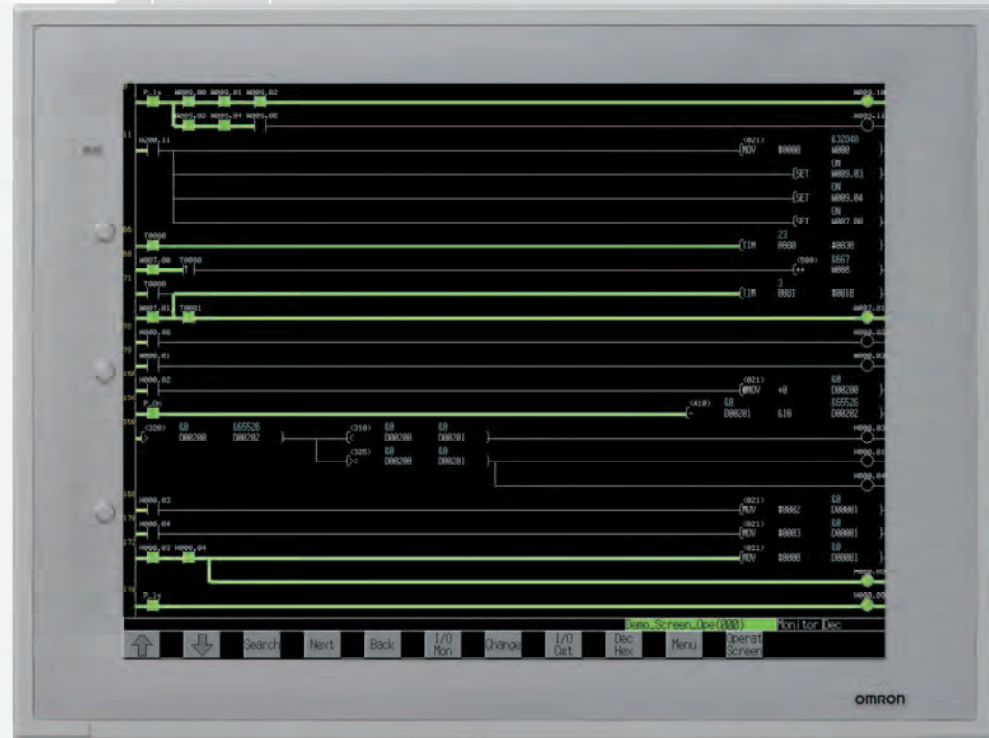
P_1s W000.00 W000.01 W000.02 W000.10
W000.03 W000.04 W000.05 W000.11
A200.11 MOV #0000 &32040 W000
SET ON W009.01
SET ON W009.04
SET ON W007.00
T0000 TIM 23 0000 #0030
W007.00 T0000 ++ &567 W000
T0000 TIM 3 0001 #0010
W007.01 T0001 W007.01
W000.00
W000.01
H000.02 @MOV +0 &0 D00200
P_On &0 D00201 &10 &65526 D00202
&0 D00200 &65526 D00202 &0 D00200 &0 D00201 H000.03
&0 D00200 &0 D00201 H000.04
H000.03 MOV #0002 &0 D00001
H000.04 MOV #0003 &0 D00001
H000.03 H000.04 MOV #0000 &0 D00001
P_1s
Demo_Screen_Upe(000) Monitor Dec
Search Next Back I/O Mon Change I/O Cmt Dec Hex Menu Operat Screen
omron